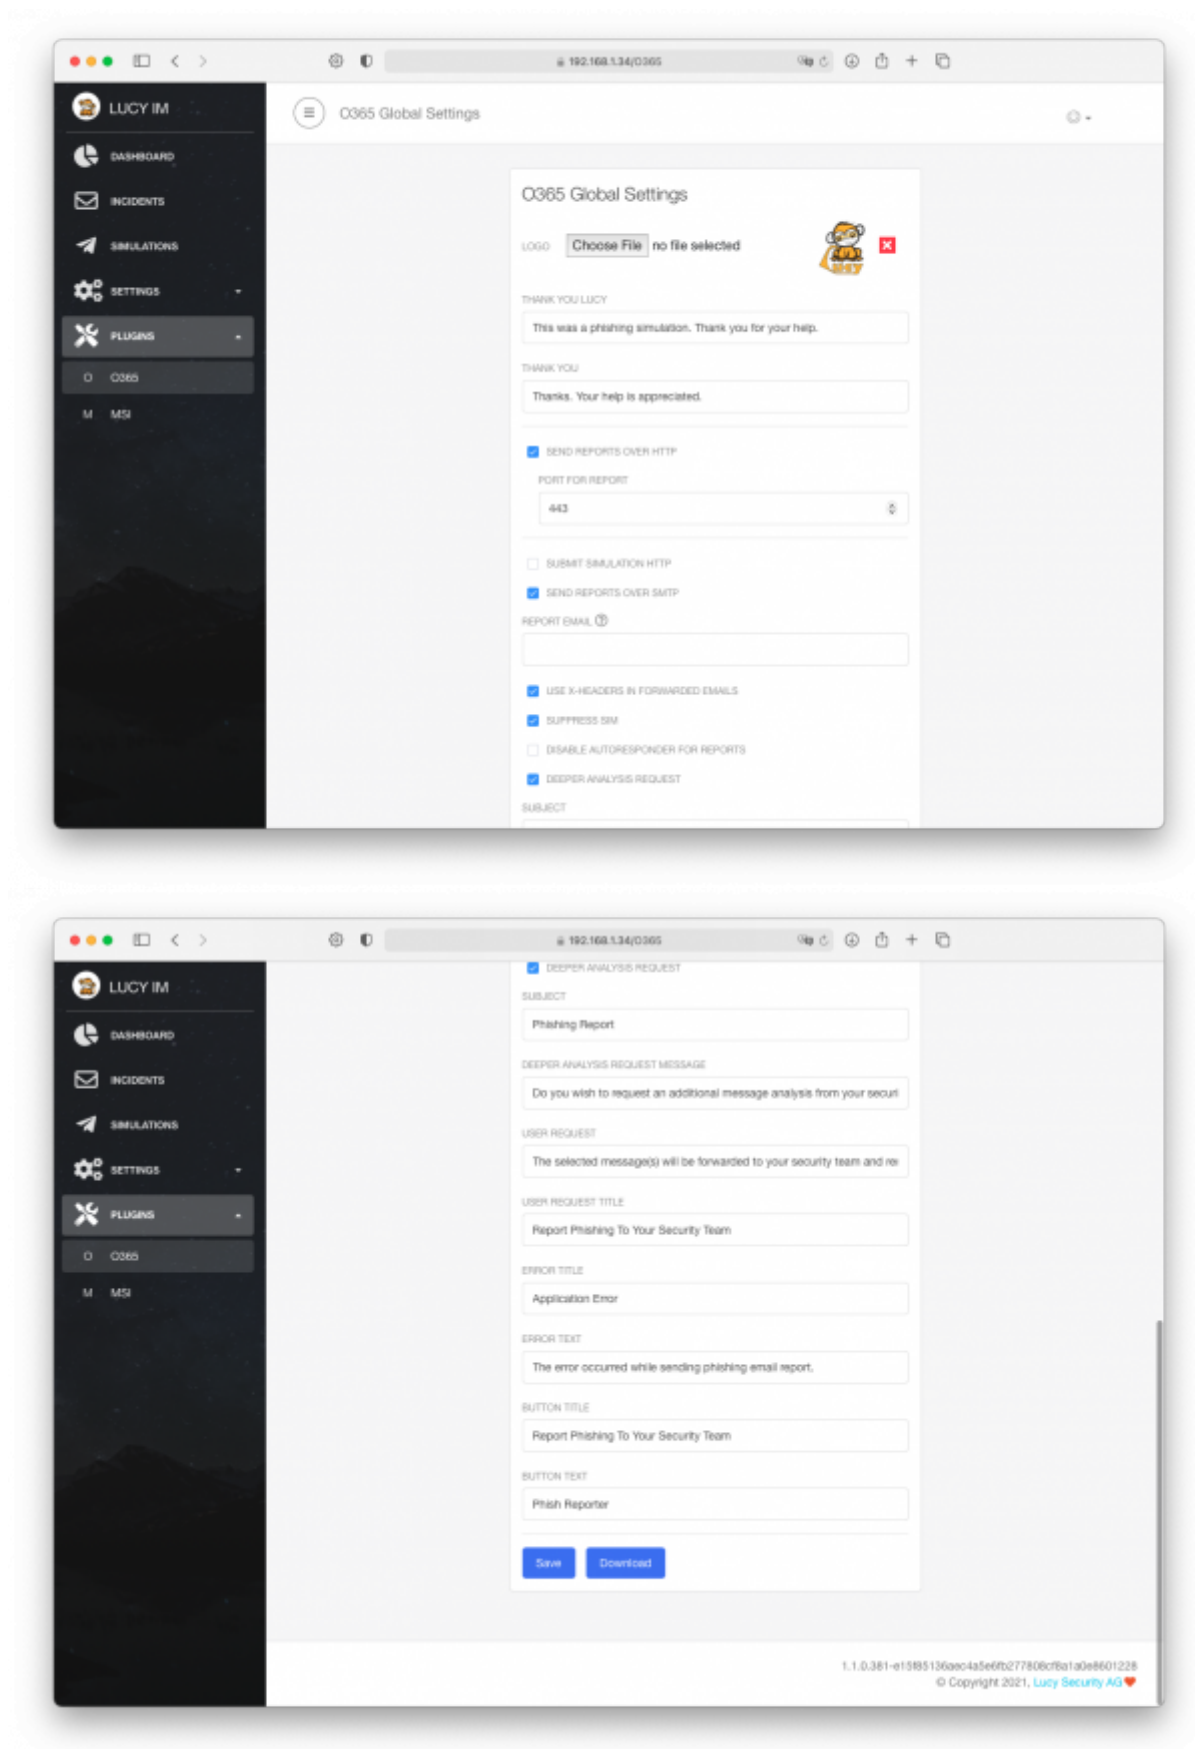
192.168.1.34/O365

LUCY IM

DASHBOARD

INCIDENTS

SIMULATIONS

SETTINGS

PLUGINS

O O365

M MSI

O365 Global Settings

O365 Global Settings

LOGO Choose File no file selected

THANK YOU LUCY

This was a phishing simulation. Thank you for your help.

THANK YOU

Thanks. Your help is appreciated.

SEND REPORTS OVER HTTP

PORT FOR REPORT

443

SUBMIT SIMULATION HTTP

SEND REPORTS OVER SMTP

REPORT EMAIL

USE X-HEADERS IN FORWARDED EMAILS

SUPPRESS SIM

DISABLE AUTORESPONDER FOR REPORTS

DEEPER ANALYSIS REQUEST

SUBJECT

192.168.1.34/O365

LUCY IM

DASHBOARD

INCIDENTS

SIMULATIONS

SETTINGS

PLUGINS

O O365

M MSI

DEEPER ANALYSIS REQUEST

SUBJECT

Phishing Report

DEEPER ANALYSIS REQUEST MESSAGE

Do you wish to request an additional message analysis from your securi

USER REQUEST

The selected message(s) will be forwarded to your security team and re

USER REQUEST TITLE

Report Phishing To Your Security Team

ERROR TITLE

Application Error

ERROR TEXT

The error occurred while sending phishing email report.

BUTTON TITLE

Report Phishing To Your Security Team

BUTTON TEXT

Phish Reporter

Save Download

1.1.0.381-e15f85136aec4a5e6fb277808cf8a1a0e8601228
© Copyright 2021, Lucy Security AG